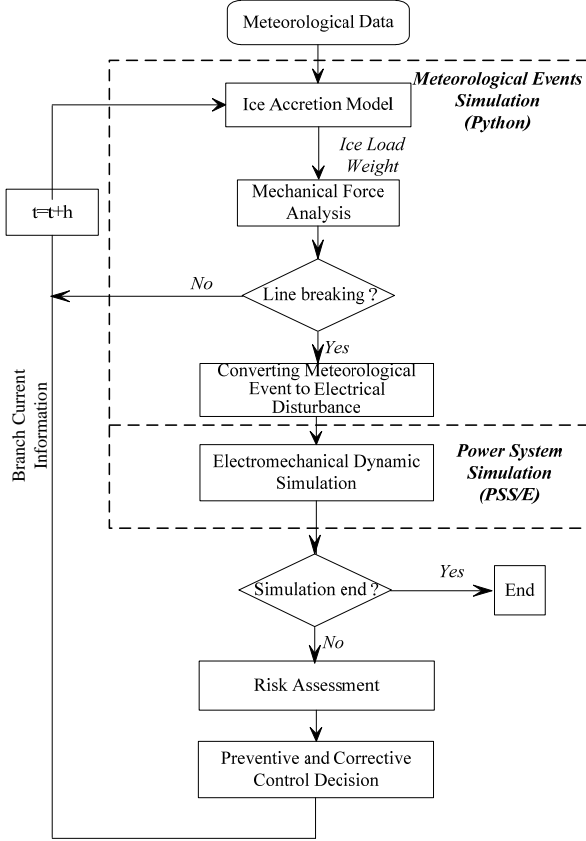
Meteorological Data

Meteorological Events Simulation (Python)

Ice Accretion Model

Ice Load Weight

t=t+h

Mechanical Force Analysis

No

Line breaking ?

Yes

Branch Current Information

Converting Meteorological Event to Electrical Disturbance

Power System Simulation (PSS/E)

Electromechanical Dynamic Simulation

Simulation end ?

Yes

End

No

Risk Assessment

Preventive and Corrective Control Decision